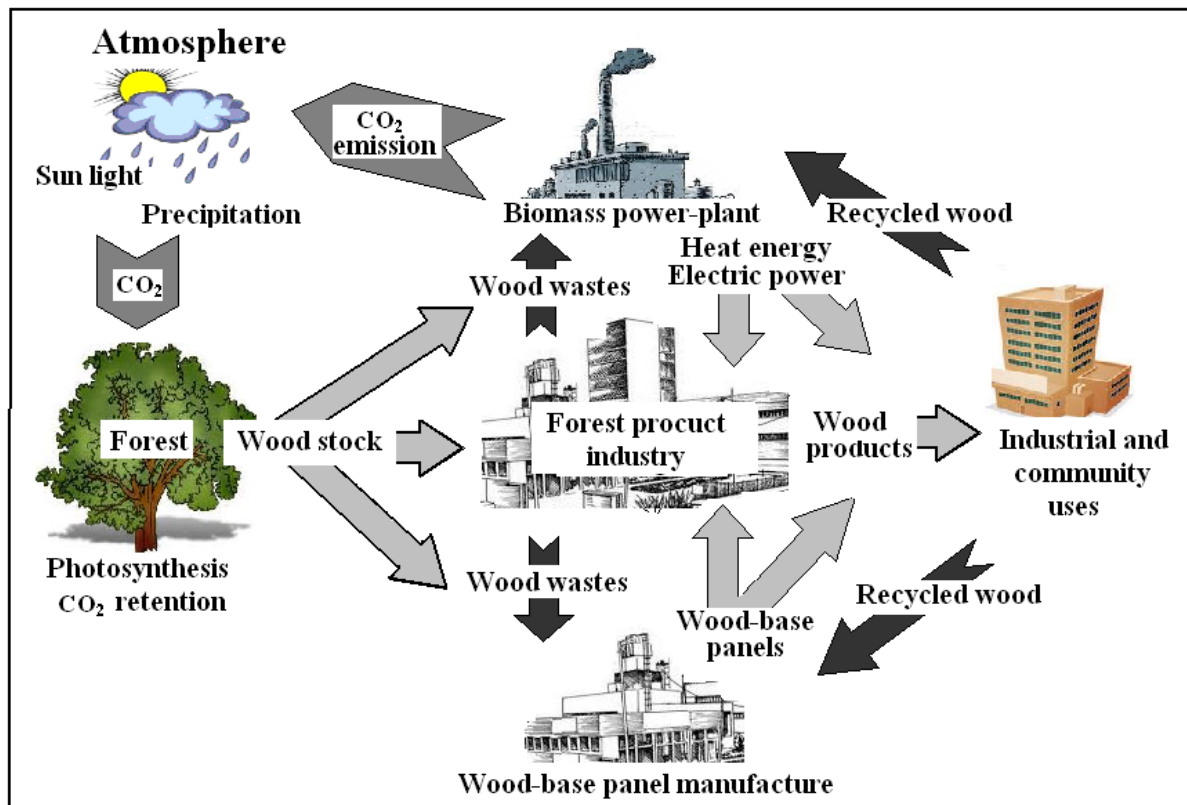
Atmosphere

Sun light

Precipitation

$CO_2$ emission

Biomass power-plant

Recycled wood

Heat energy
Electric power

$CO_2$

Wood wastes

Forest

Wood stock

Forest procuct industry

Wood products

Industrial and community uses

Photosynthesis
$CO_2$ retention

Wood wastes

Recycled wood

Wood-base panels

Wood-base panel manufacture